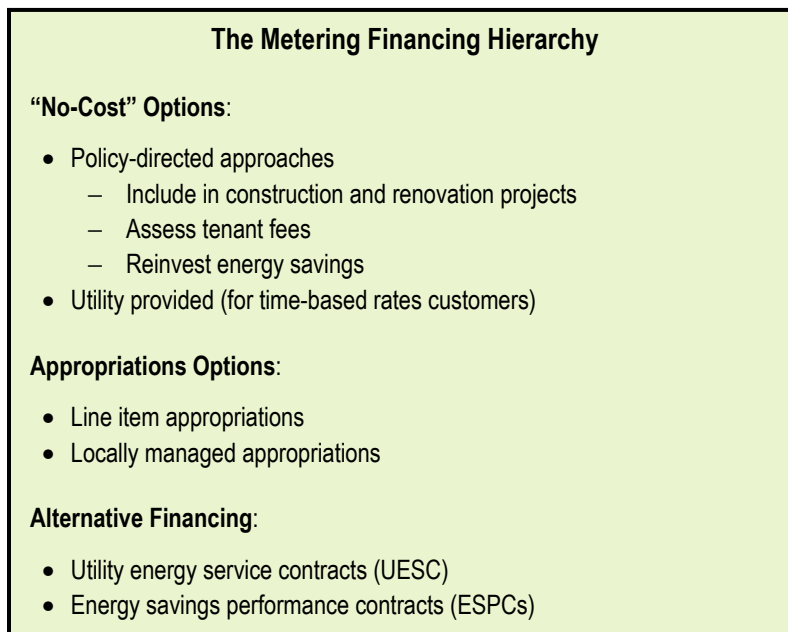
The Metering Financing Hierarchy

"No-Cost" Options:

- Policy-directed approaches
  - Include in construction and renovation projects
  - Assess tenant fees
  - Reinvest energy savings
- Utility provided (for time-based rates customers)

Appropriations Options:

- Line item appropriations
- Locally managed appropriations

Alternative Financing:

- Utility energy service contracts (UESC)
- Energy savings performance contracts (ESPCs)